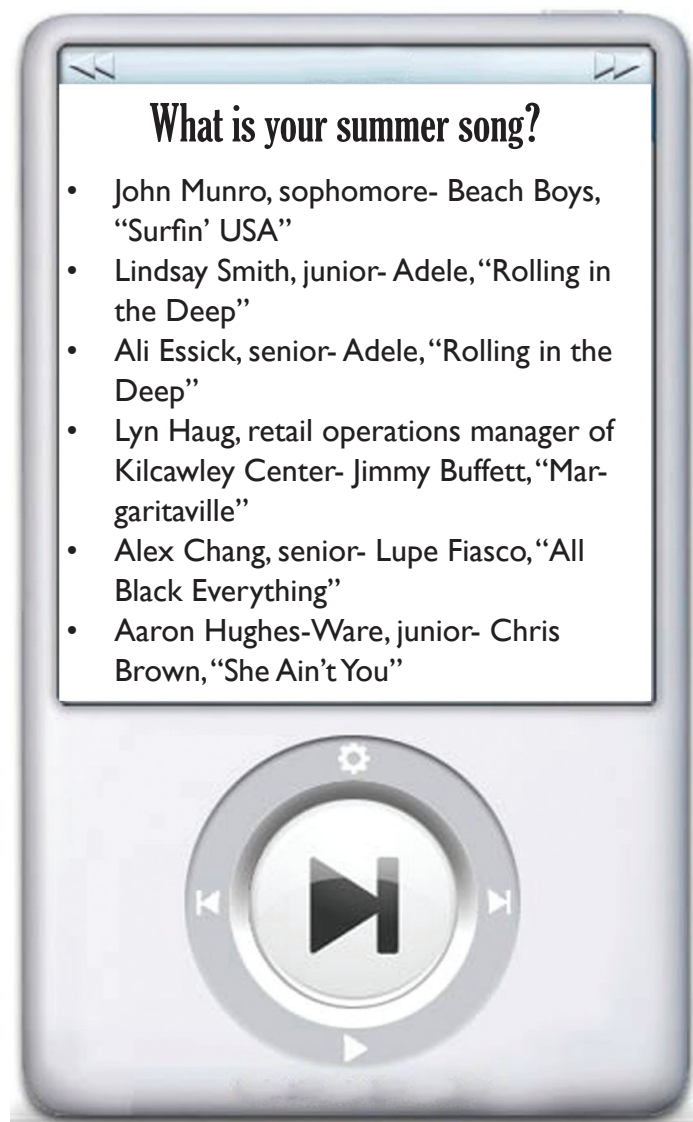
What is your summer song?

- John Munro, sophomore- Beach Boys, "Surfin' USA"
- Lindsay Smith, junior- Adele, "Rolling in the Deep"
- Ali Essick, senior- Adele, "Rolling in the Deep"
- Lyn Haug, retail operations manager of Kilcawley Center- Jimmy Buffett, "Margaritaville"
- Alex Chang, senior- Lupe Fiasco, "All Black Everything"
- Aaron Hughes-Ware, junior- Chris Brown, "She Ain't You"